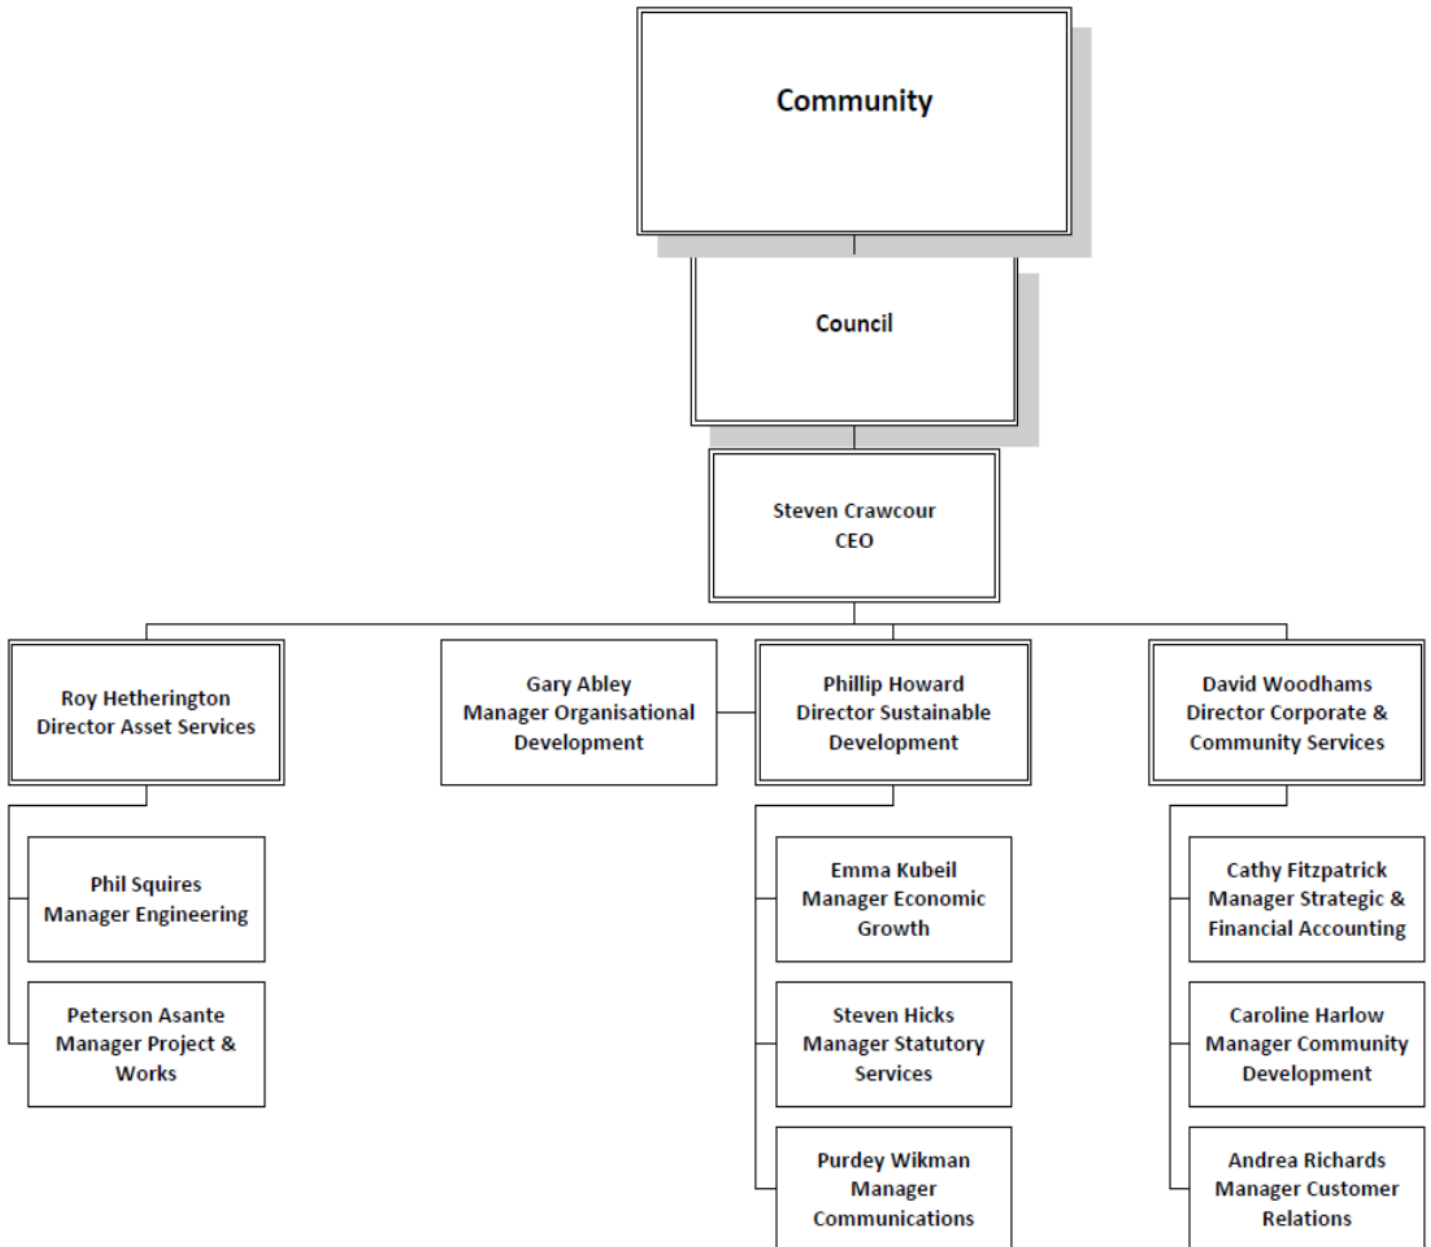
Community

Council

Steven Crawcour
CEO

Roy Hetherington
Director Asset Services

Phil Squires
Manager Engineering

Peterson Asante
Manager Project & Works

Gary Abley
Manager Organisational Development

Phillip Howard
Director Sustainable Development

Emma Kubeil
Manager Economic Growth

Steven Hicks
Manager Statutory Services

Purdey Wikman
Manager Communications

David Woodhams
Director Corporate & Community Services

Cathy Fitzpatrick
Manager Strategic & Financial Accounting

Caroline Harlow
Manager Community Development

Andrea Richards
Manager Customer Relations